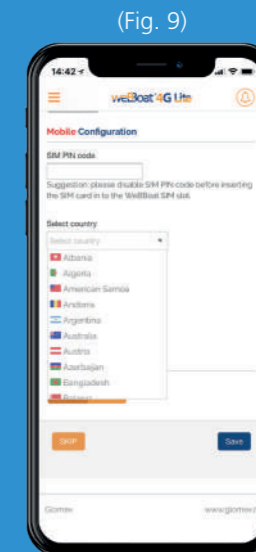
(Fig. 9)

14:42

WeBoat 4G Lite

Mobile Configuration

SIM PIN code

Suggestion: please disable SIM PIN code before inserting the SIM card in to the WeBoat SIM slot.

Select country

Select country

Albania
Algeria
American Samoa
Andorra
Argentina
Australia
Austria
Azerbaijan
Bangladesh
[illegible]

SKIP

Save

Glomex

www.glomex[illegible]